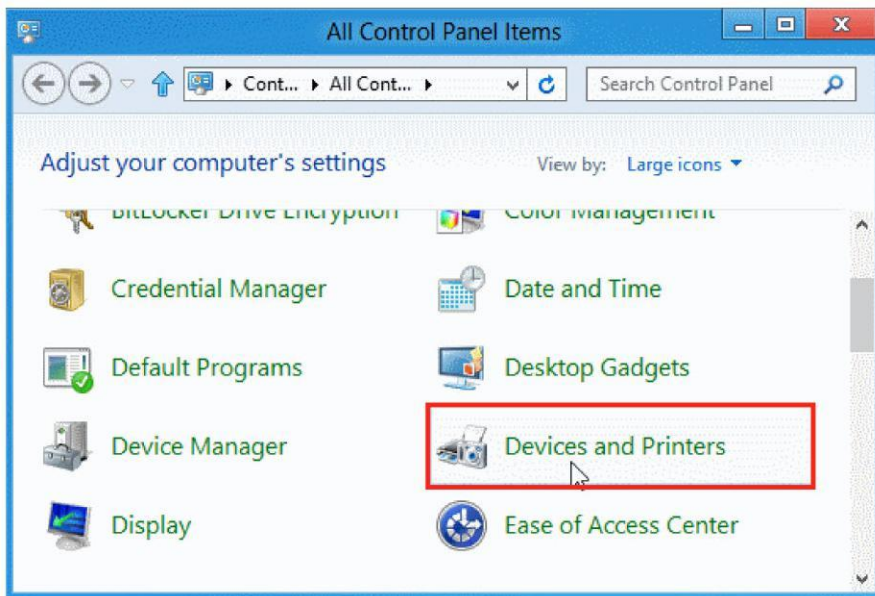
All Control Panel Items

Cont... ▸ All Cont... ▸

Search Control Panel

Adjust your computer's settings

View by: Large icons ▾

BitLocker Drive Encryption

Color Management

Credential Manager

Date and Time

Default Programs

Desktop Gadgets

Device Manager

Devices and Printers

Display

Ease of Access Center